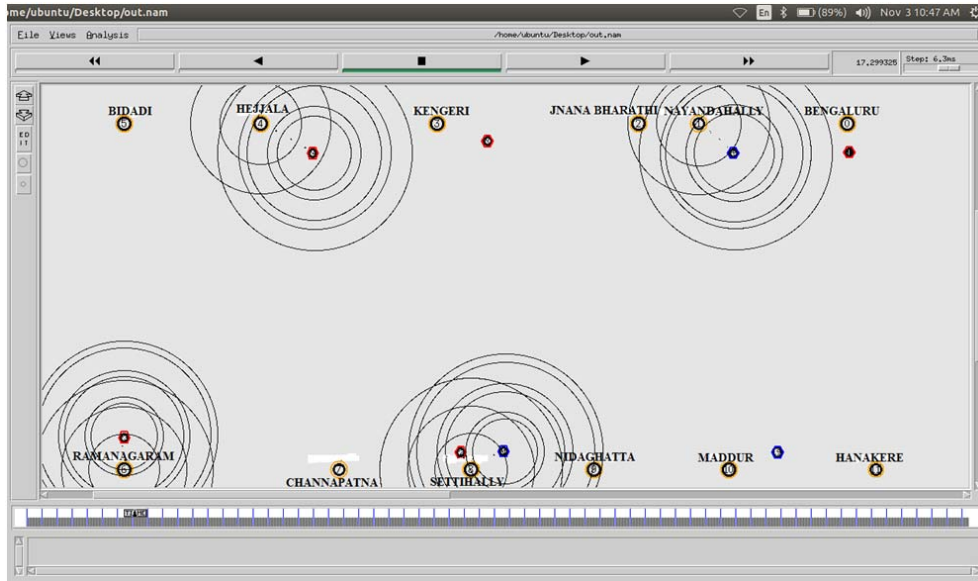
me/ubuntu/Desktop/out.nam

En (89%) Nov 3 10:47 AM

File Views Analysis

/home/ubuntu/Desktop/out.nam

17.299328 Step: 6.3ms

EDIT

BIDADI
5

HEJJALA
4

KENGERI
3

JNANA BHARATHI
2

NAYANDAHALLY
1

BENGALURU
0

RAMANAGARAM
6

CHANNAPATNA
7

SETTIHALLY
8

NIDAGHATTA
9

MADDUR
10

HANAKERE
11